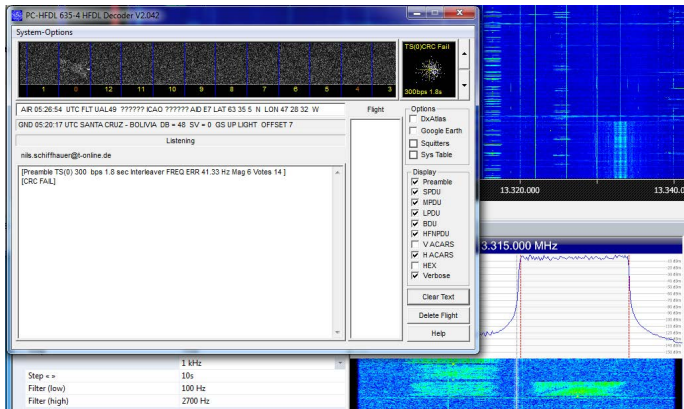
PC-HFDL 635-4 HFDL Decoder V2.042
System-Options
1 0 12 11 10 9 8 7 6 5 4 3
TS(0)CRC Fail
300bps 1.8s
AIR 05:26:54 UTC FLT UAL49 ?????? ICAO ?????? AID E7 LAT 63 35 5 N LON 47 28 32 W
GND 05:20:17 UTC SANTA CRUZ - BOLIVIA DB = 48 SV = 0 GS UP LIGHT OFFSET 7
Listening
nils.schiffhauer@t-online.de
Flight
[Preamble TS(0) 300 bps 1.8 sec Interleaver FREQ ERR 41.33 Hz Mag 6 Votes 14 ]
[CRC FAIL]
Options
DxAtlas
Google Earth
Squitters
Sys Table
Display
Preamble
SPDU
MPDU
LPDU
BDU
HFNPDU
V ACARS
H ACARS
HEX
Verbose
Clear Text
Delete Flight
Help
13.320.000
13.340.0
13.315.000 MHz
1 kHz
Step « »
10s
Filter (low)
100 Hz
Filter (high)
2700 Hz